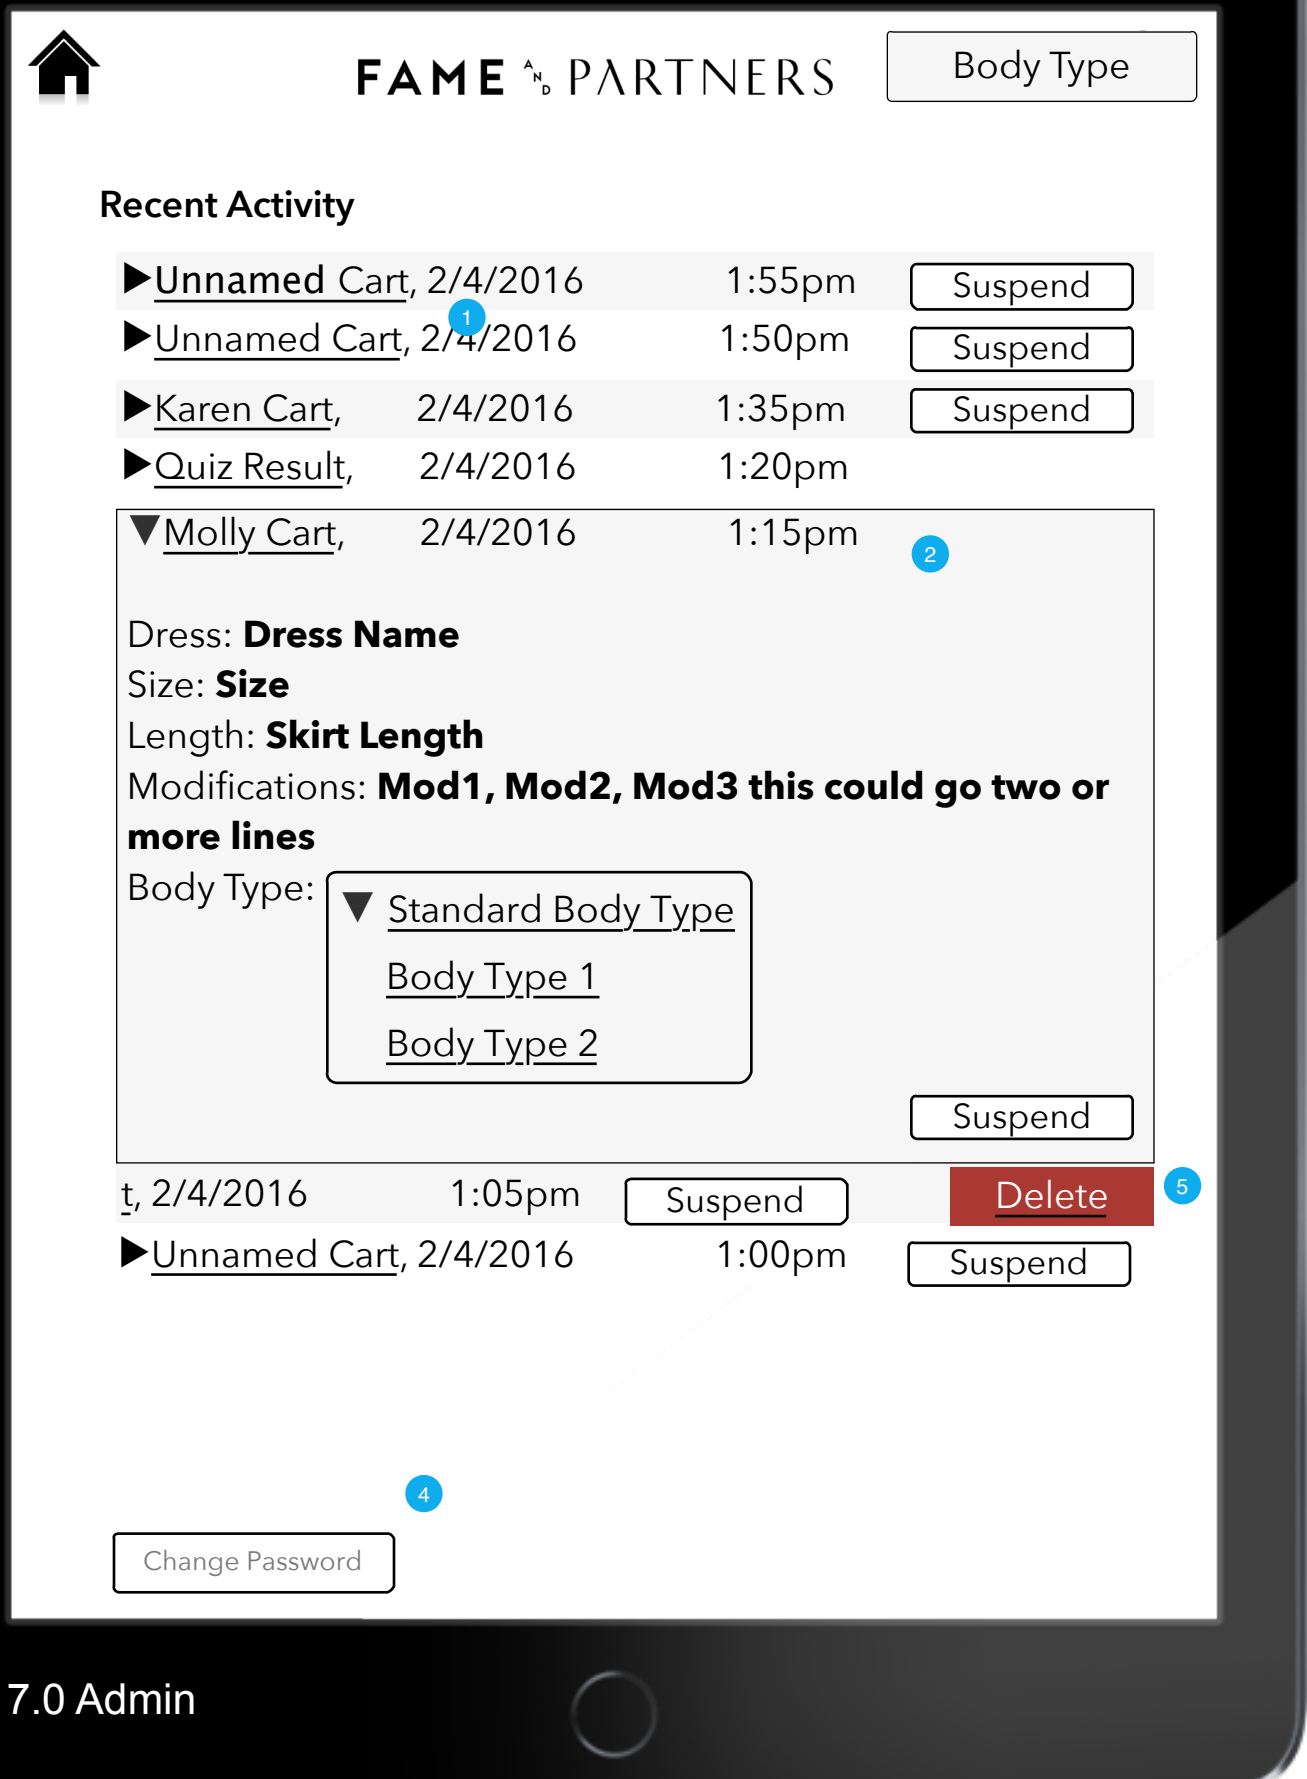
FAME AND PARTNERS

Body Type

Recent Activity

▶Unnamed Cart, 2/4/2016 1:55pm Suspend

▶Unnamed Cart, 2/4/2016 1:50pm Suspend

1

▶Karen Cart, 2/4/2016 1:35pm Suspend

▶Quiz Result, 2/4/2016 1:20pm

▼Molly Cart, 2/4/2016 1:15pm

2

Dress: **Dress Name**
Size: **Size**
Length: **Skirt Length**
Modifications: **Mod1, Mod2, Mod3 this could go two or more lines**
Body Type:

▼ Standard Body Type
Body Type 1
Body Type 2

Suspend

t, 2/4/2016 1:05pm Suspend Delete

5

▶Unnamed Cart, 2/4/2016 1:00pm Suspend

4

Change Password

7.0 Admin